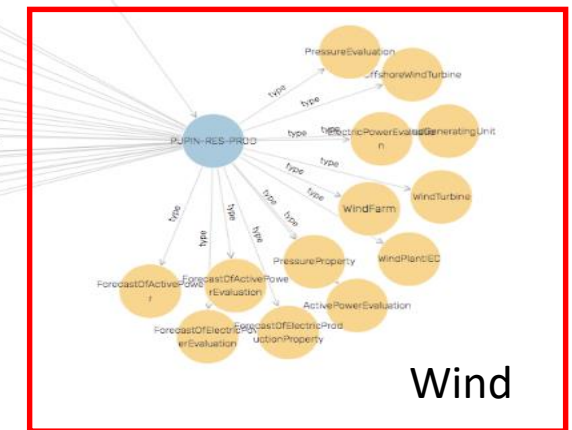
PressureEvaluation
OffshoreWindTurbine
type
type
PUPIN-RES-PROD
type
type
ElectricPowerEvaluation
GeneratingUnit
type
type
WindTurbine
type
type
WindFarm
type
type
type
type
type
type
PressureProperty
WindPlantIEC
ForecastOfActivePower
ForecastOfActivePowerEvaluation
ActivePowerEvaluation
ForecastOfElectricPowerEvaluation
ForecastOfElectricProductionProperty
Wind